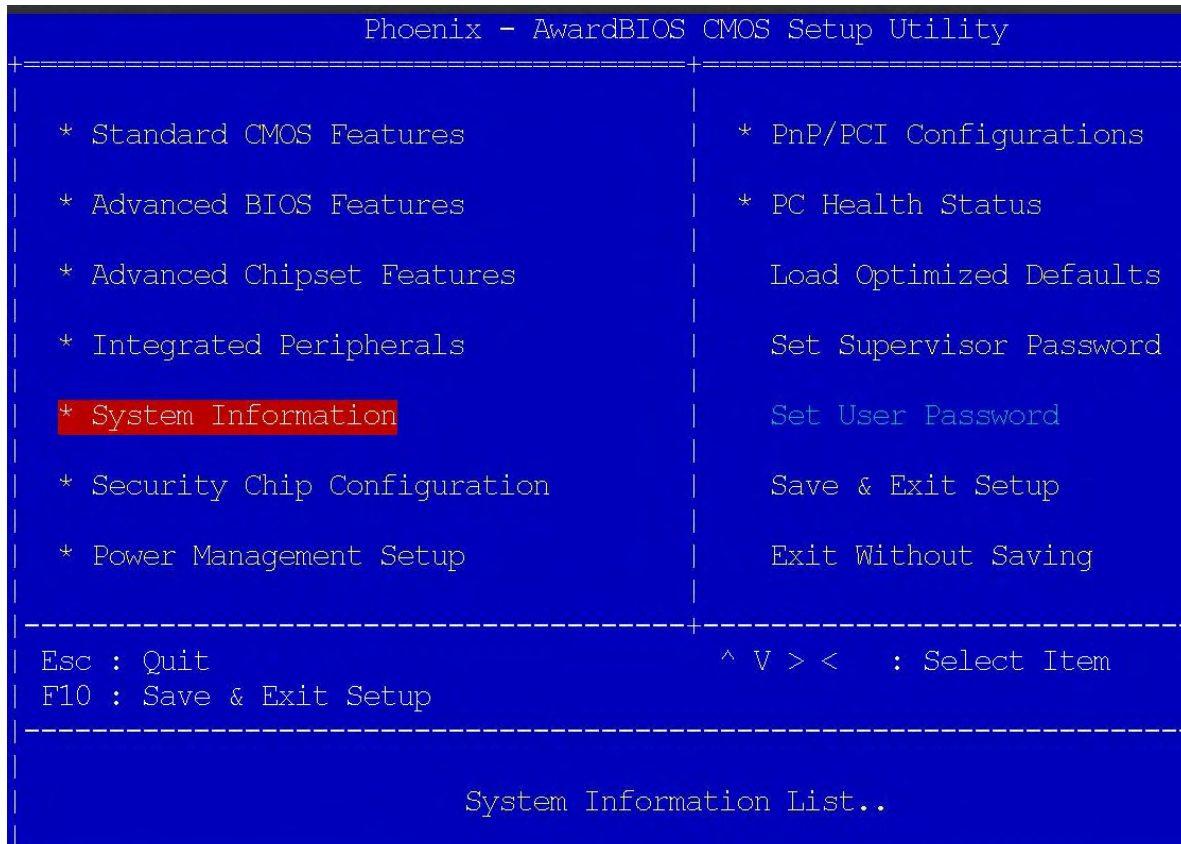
Phoenix - AwardBIOS CMOS Setup Utility

* Standard CMOS Features

* Advanced BIOS Features

* Advanced Chipset Features

* Integrated Peripherals

* System Information

* Security Chip Configuration

* Power Management Setup

* PnP/PCI Configurations

* PC Health Status

Load Optimized Defaults

Set Supervisor Password

Set User Password

Save & Exit Setup

Exit Without Saving

Esc : Quit
F10 : Save & Exit Setup

^ V > < : Select Item

System Information List..